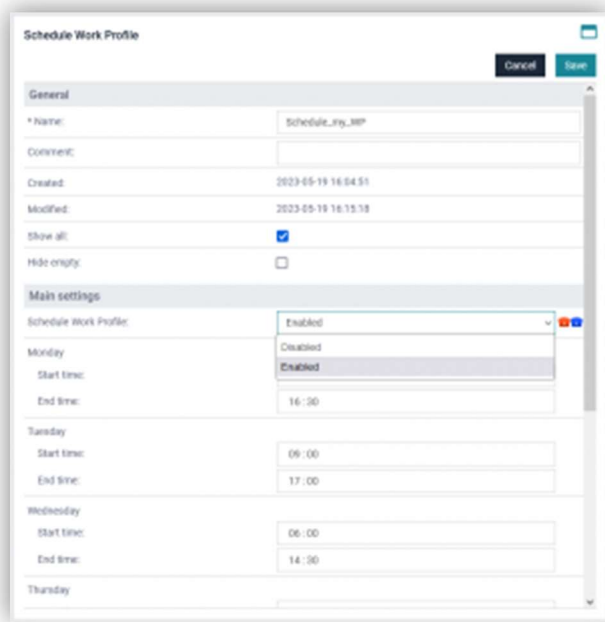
Schedule Work Profile

Cancel
Save

General

* Name:
Schedule_my_WP

Comment:

Created:
2023-05-19 16:04:51

Modified:
2023-05-19 16:15:18

Show all:

Hide empty:

Main settings

Schedule Work Profile:
Enabled

Disabled
Enabled

Monday

Start time:

End time:
16 : 30

Tuesday

Start time:
09 : 00

End time:
17 : 00

Wednesday

Start time:
06 : 00

End time:
14 : 30

Thursday